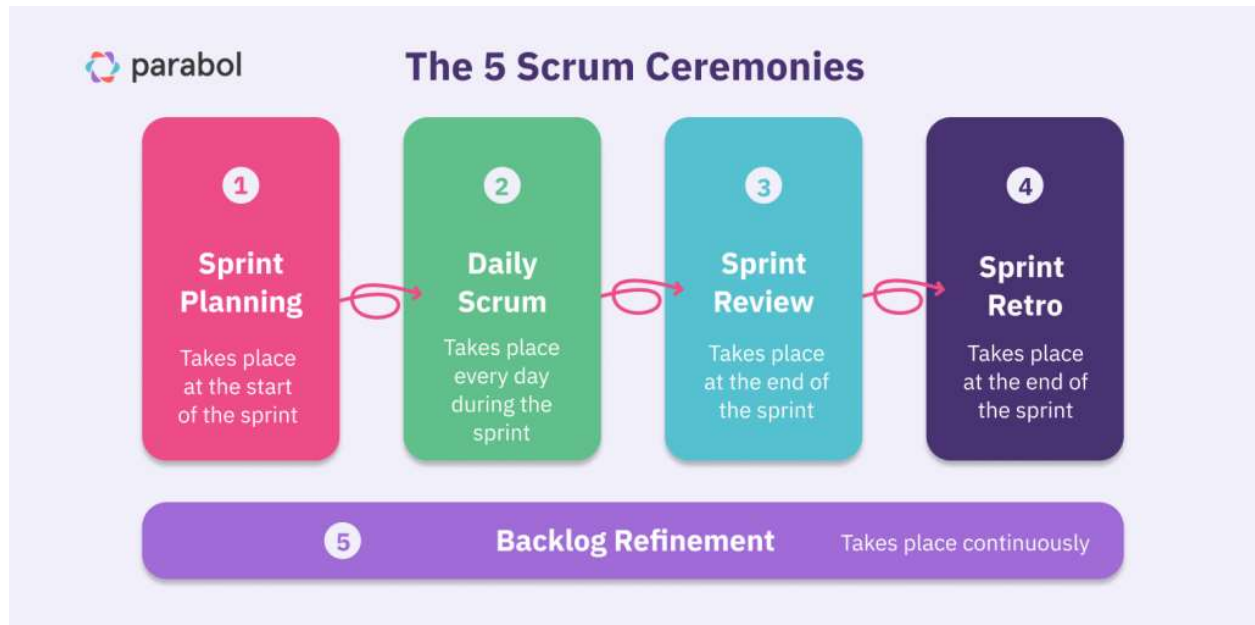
parabol

The 5 Scrum Ceremonies

1
Sprint Planning
Takes place at the start of the sprint

2
Daily Scrum
Takes place every day during the sprint

3
Sprint Review
Takes place at the end of the sprint

4
Sprint Retro
Takes place at the end of the sprint

5
Backlog Refinement
Takes place continuously